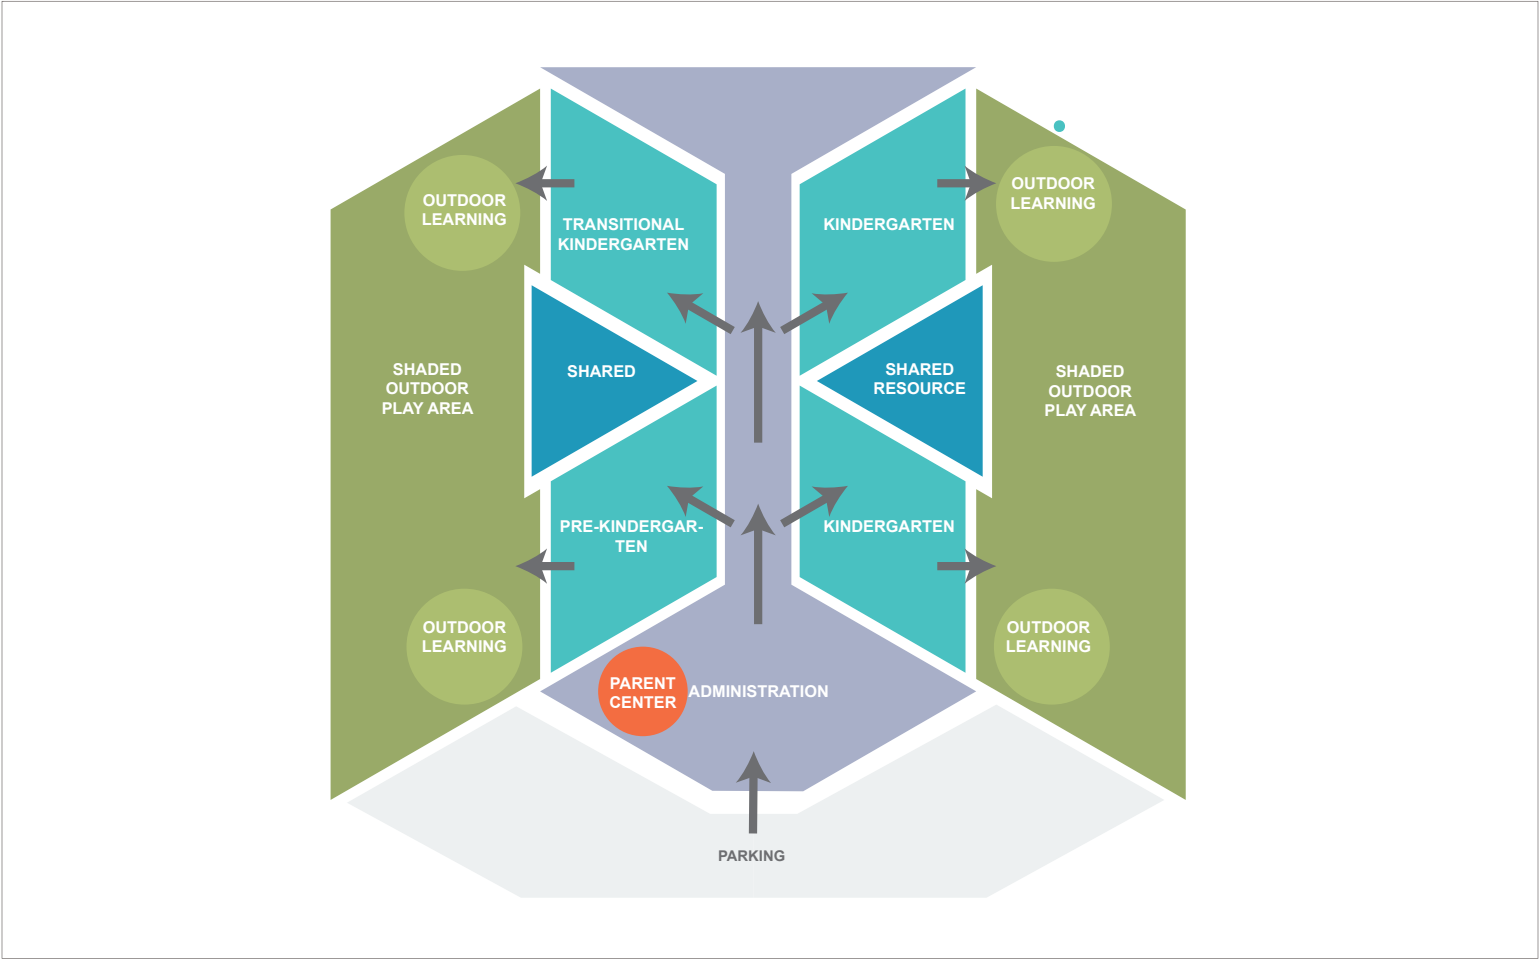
OUTDOOR LEARNING

TRANSITIONAL KINDERGARTEN

KINDERGARTEN

OUTDOOR LEARNING

SHADED OUTDOOR PLAY AREA

SHARED

SHARED RESOURCE

SHADED OUTDOOR PLAY AREA

PRE-KINDERGARTEN

KINDERGARTEN

OUTDOOR LEARNING

OUTDOOR LEARNING

PARENT CENTER

ADMINISTRATION

PARKING